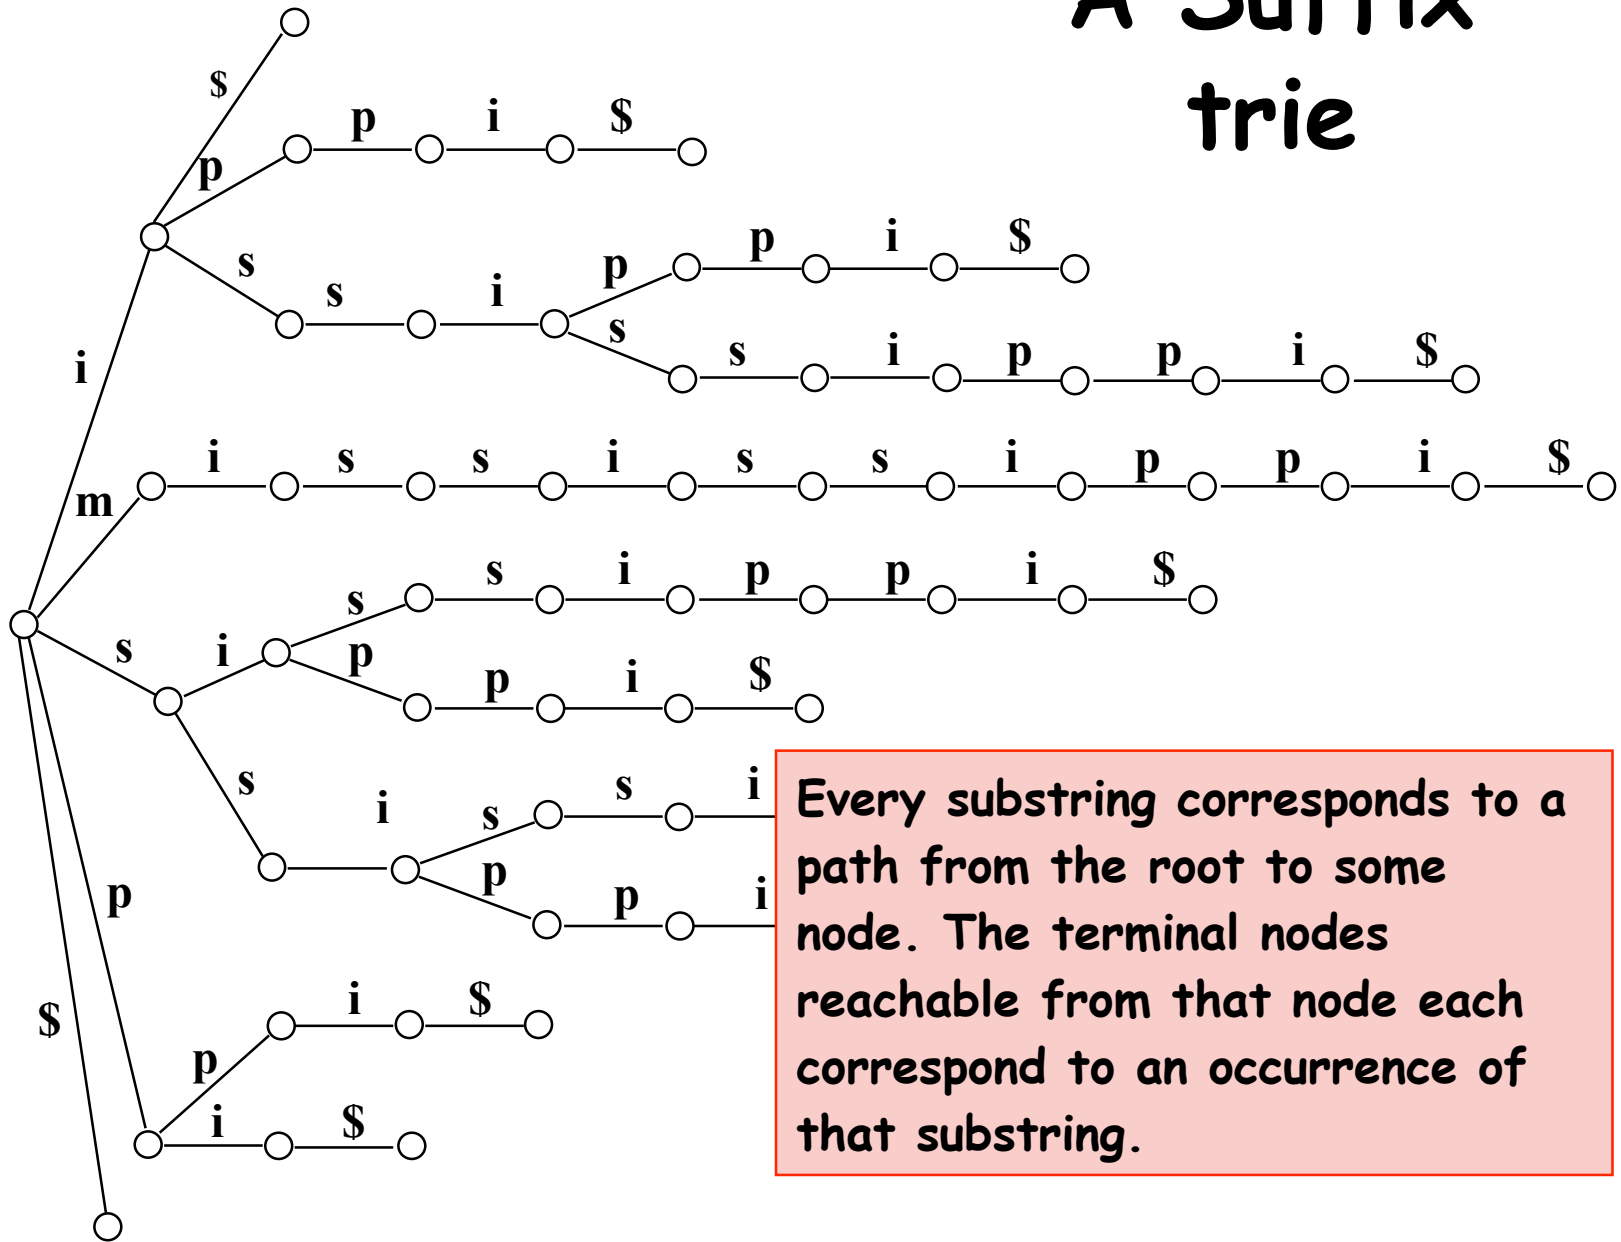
A Suffix trie

$
p i $
p
s
s i p p i $
p
s
s i p p i $
i
i s s i s s i p p i $
m
s i p p i $
s
s i p
p i $
s
s i
i s
p
p i
p
i $
p
$
i $

Every substring corresponds to a path from the root to some node. The terminal nodes reachable from that node each correspond to an occurrence of that substring.